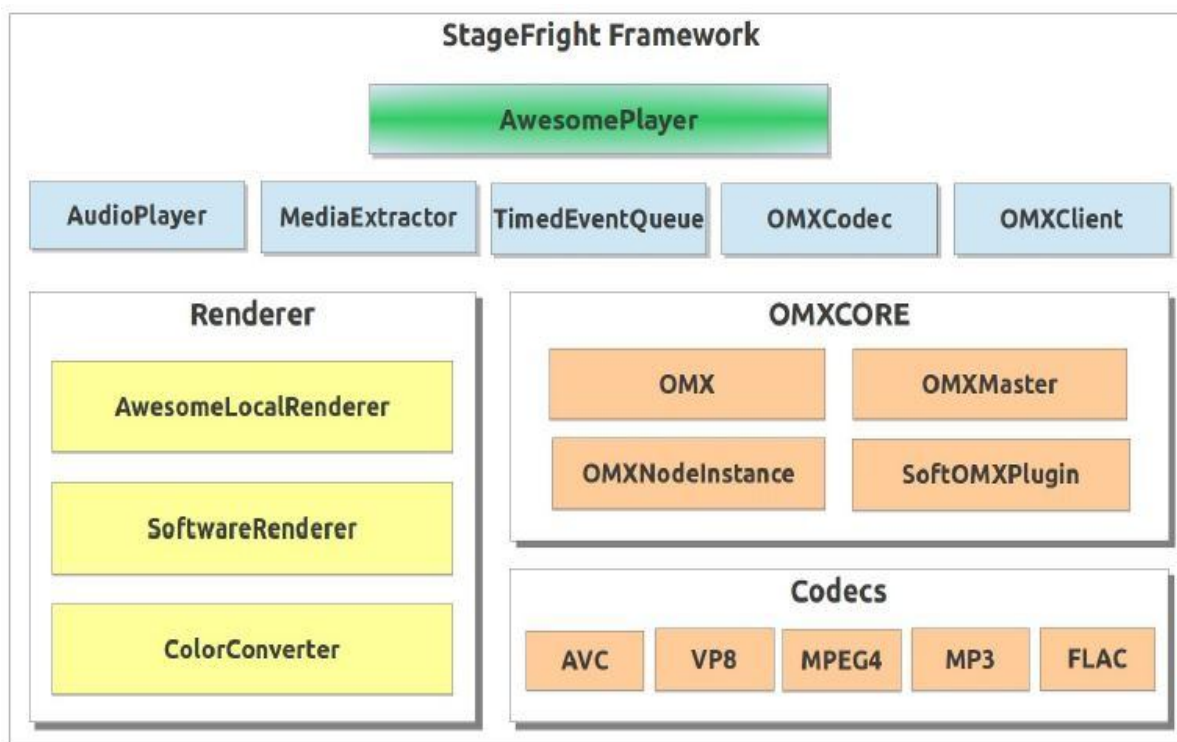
StageFright Framework

AwesomePlayer

AudioPlayer

MediaExtractor

TimedEventQueue

OMXCodec

OMXClient

Renderer

AwesomeLocalRenderer

SoftwareRenderer

ColorConverter

OMXCORE

OMX

OMXMaster

OMXNodeInstance

SoftOMXPlugin

Codecs

AVC

VP8

MPEG4

MP3

FLAC